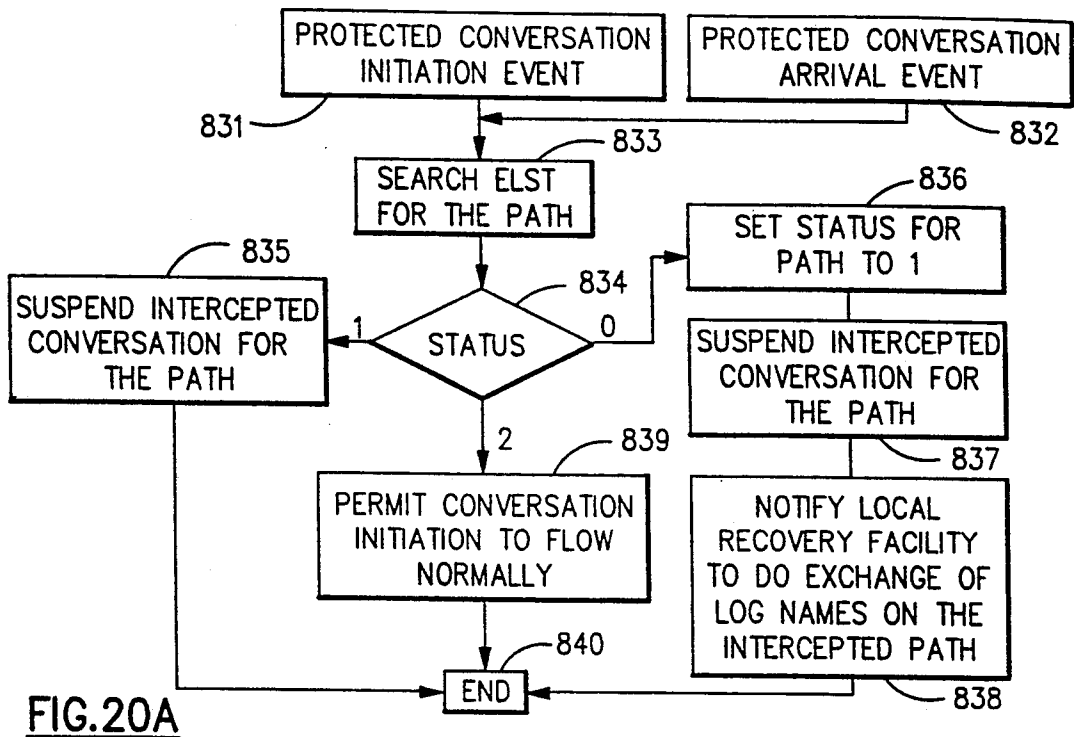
PROTECTED CONVERSATION INITIATION EVENT

PROTECTED CONVERSATION ARRIVAL EVENT

831

832

833

SEARCH ELST FOR THE PATH

836

SET STATUS FOR PATH TO 1

835

SUSPEND INTERCEPTED CONVERSATION FOR THE PATH

834

1

STATUS

0

SUSPEND INTERCEPTED CONVERSATION FOR THE PATH

2

839

837

PERMIT CONVERSATION INITIATION TO FLOW NORMALLY

NOTIFY LOCAL RECOVERY FACILITY TO DO EXCHANGE OF LOG NAMES ON THE INTERCEPTED PATH

840

END

838

FIG.20A